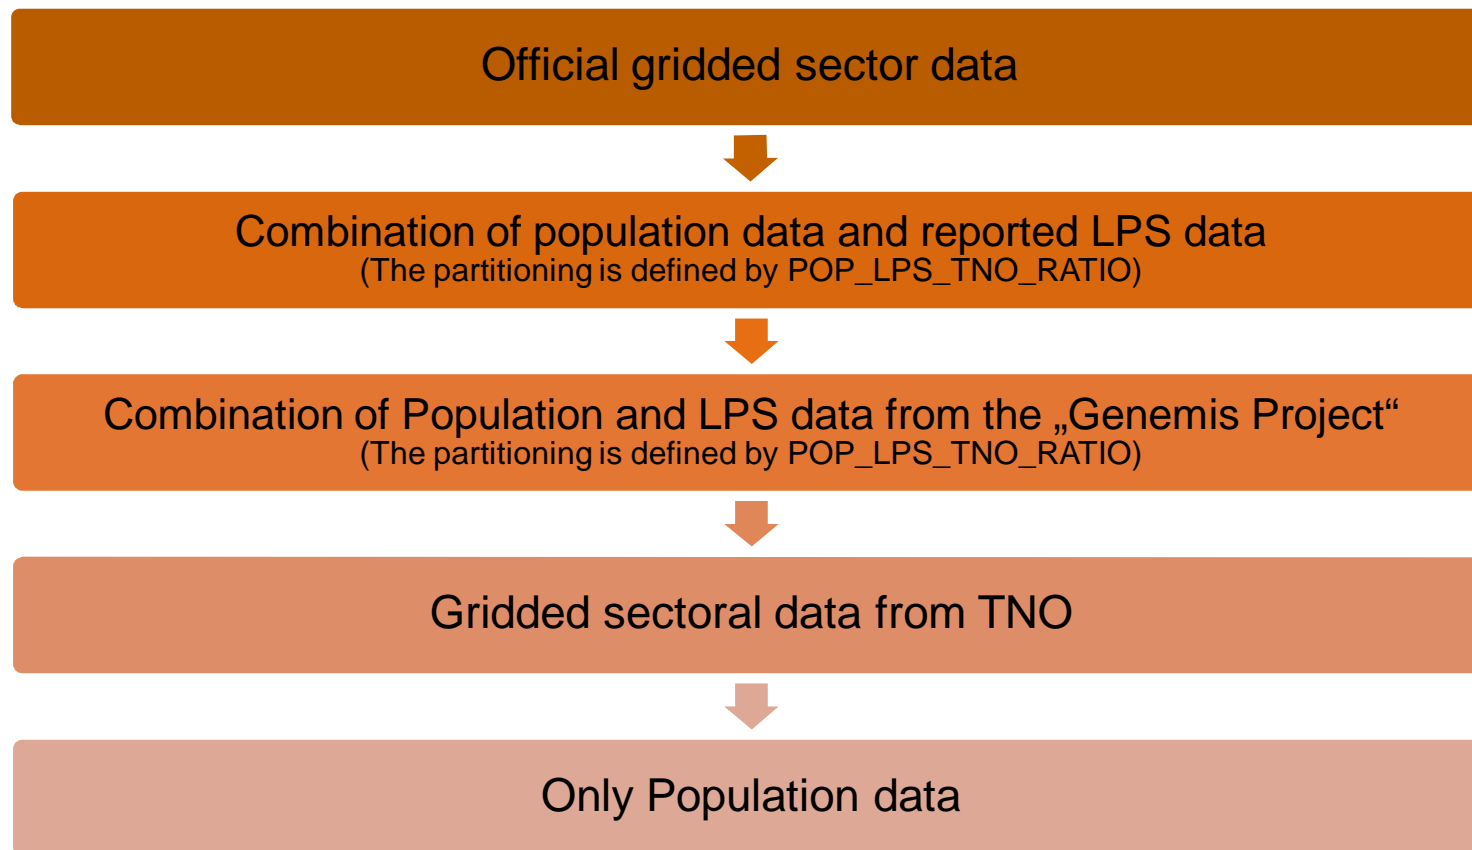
Official gridded sector data

Combination of population data and reported LPS data
(The partitioning is defined by POP_LPS_TNO_RATIO)

Combination of Population and LPS data from the „Genemis Project“
(The partitioning is defined by POP_LPS_TNO_RATIO)

Gridded sectoral data from TNO

Only Population data